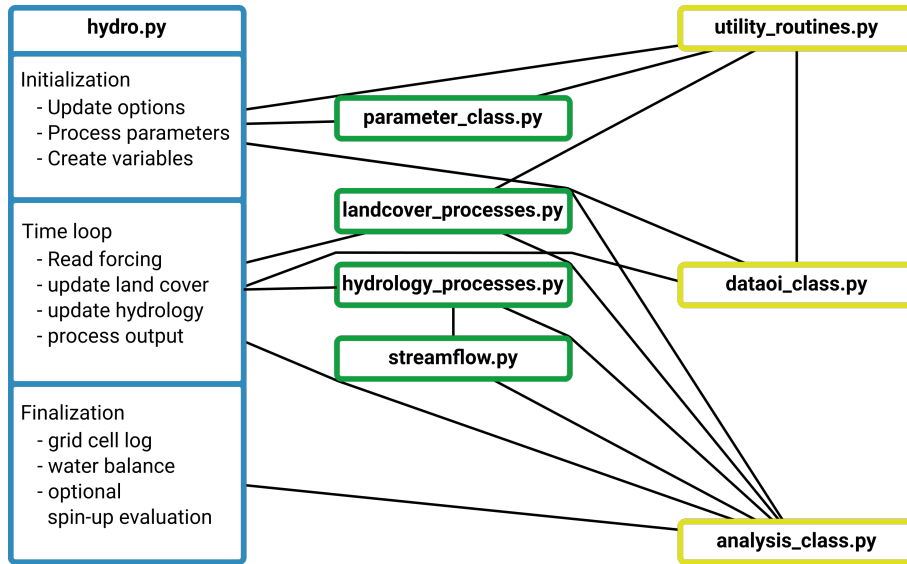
hydro.py

Initialization
- Update options
- Process parameters
- Create variables

Time loop
- Read forcing
- update land cover
- update hydrology
- process output

Finalization
- grid cell log
- water balance
- optional spin-up evaluation

parameter_class.py

landcover_processes.py

hydrology_processes.py

streamflow.py

utility_routines.py

dataoi_class.py

analysis_class.py